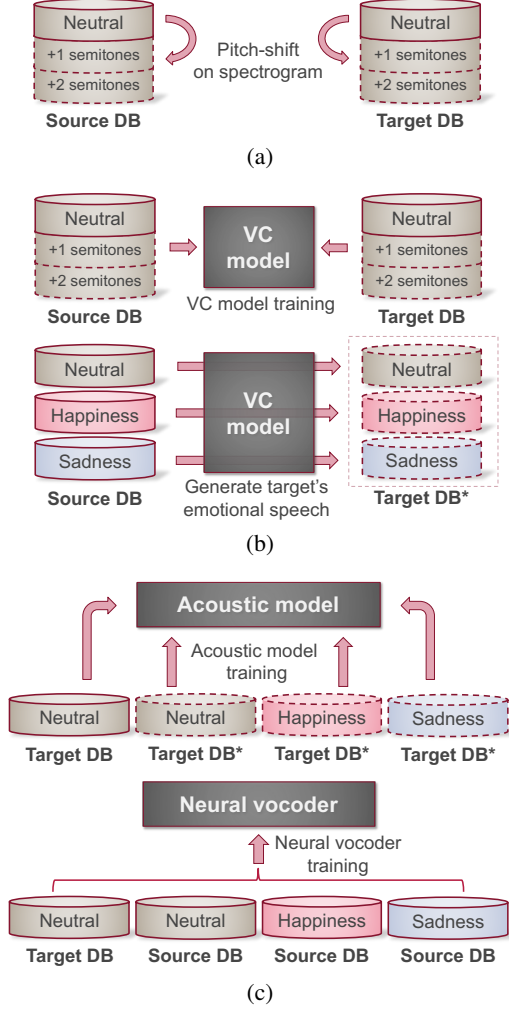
Neutral
+1 semitones
+2 semitones
Source DB

Pitch-shift on spectrogram

Neutral
+1 semitones
+2 semitones
Target DB

(a)

Neutral
+1 semitones
+2 semitones
Source DB

VC model
VC model training

Neutral
+1 semitones
+2 semitones
Target DB

Neutral
Happiness
Sadness
Source DB

VC model
Generate target's emotional speech

Neutral
Happiness
Sadness
Target DB*

(b)

Acoustic model
Acoustic model training

Neutral
Target DB
Neutral
Target DB*
Happiness
Target DB*
Sadness
Target DB*

Neural vocoder
Neural vocoder training

Neutral
Target DB
Neutral
Source DB
Happiness
Source DB
Sadness
Source DB

(c)